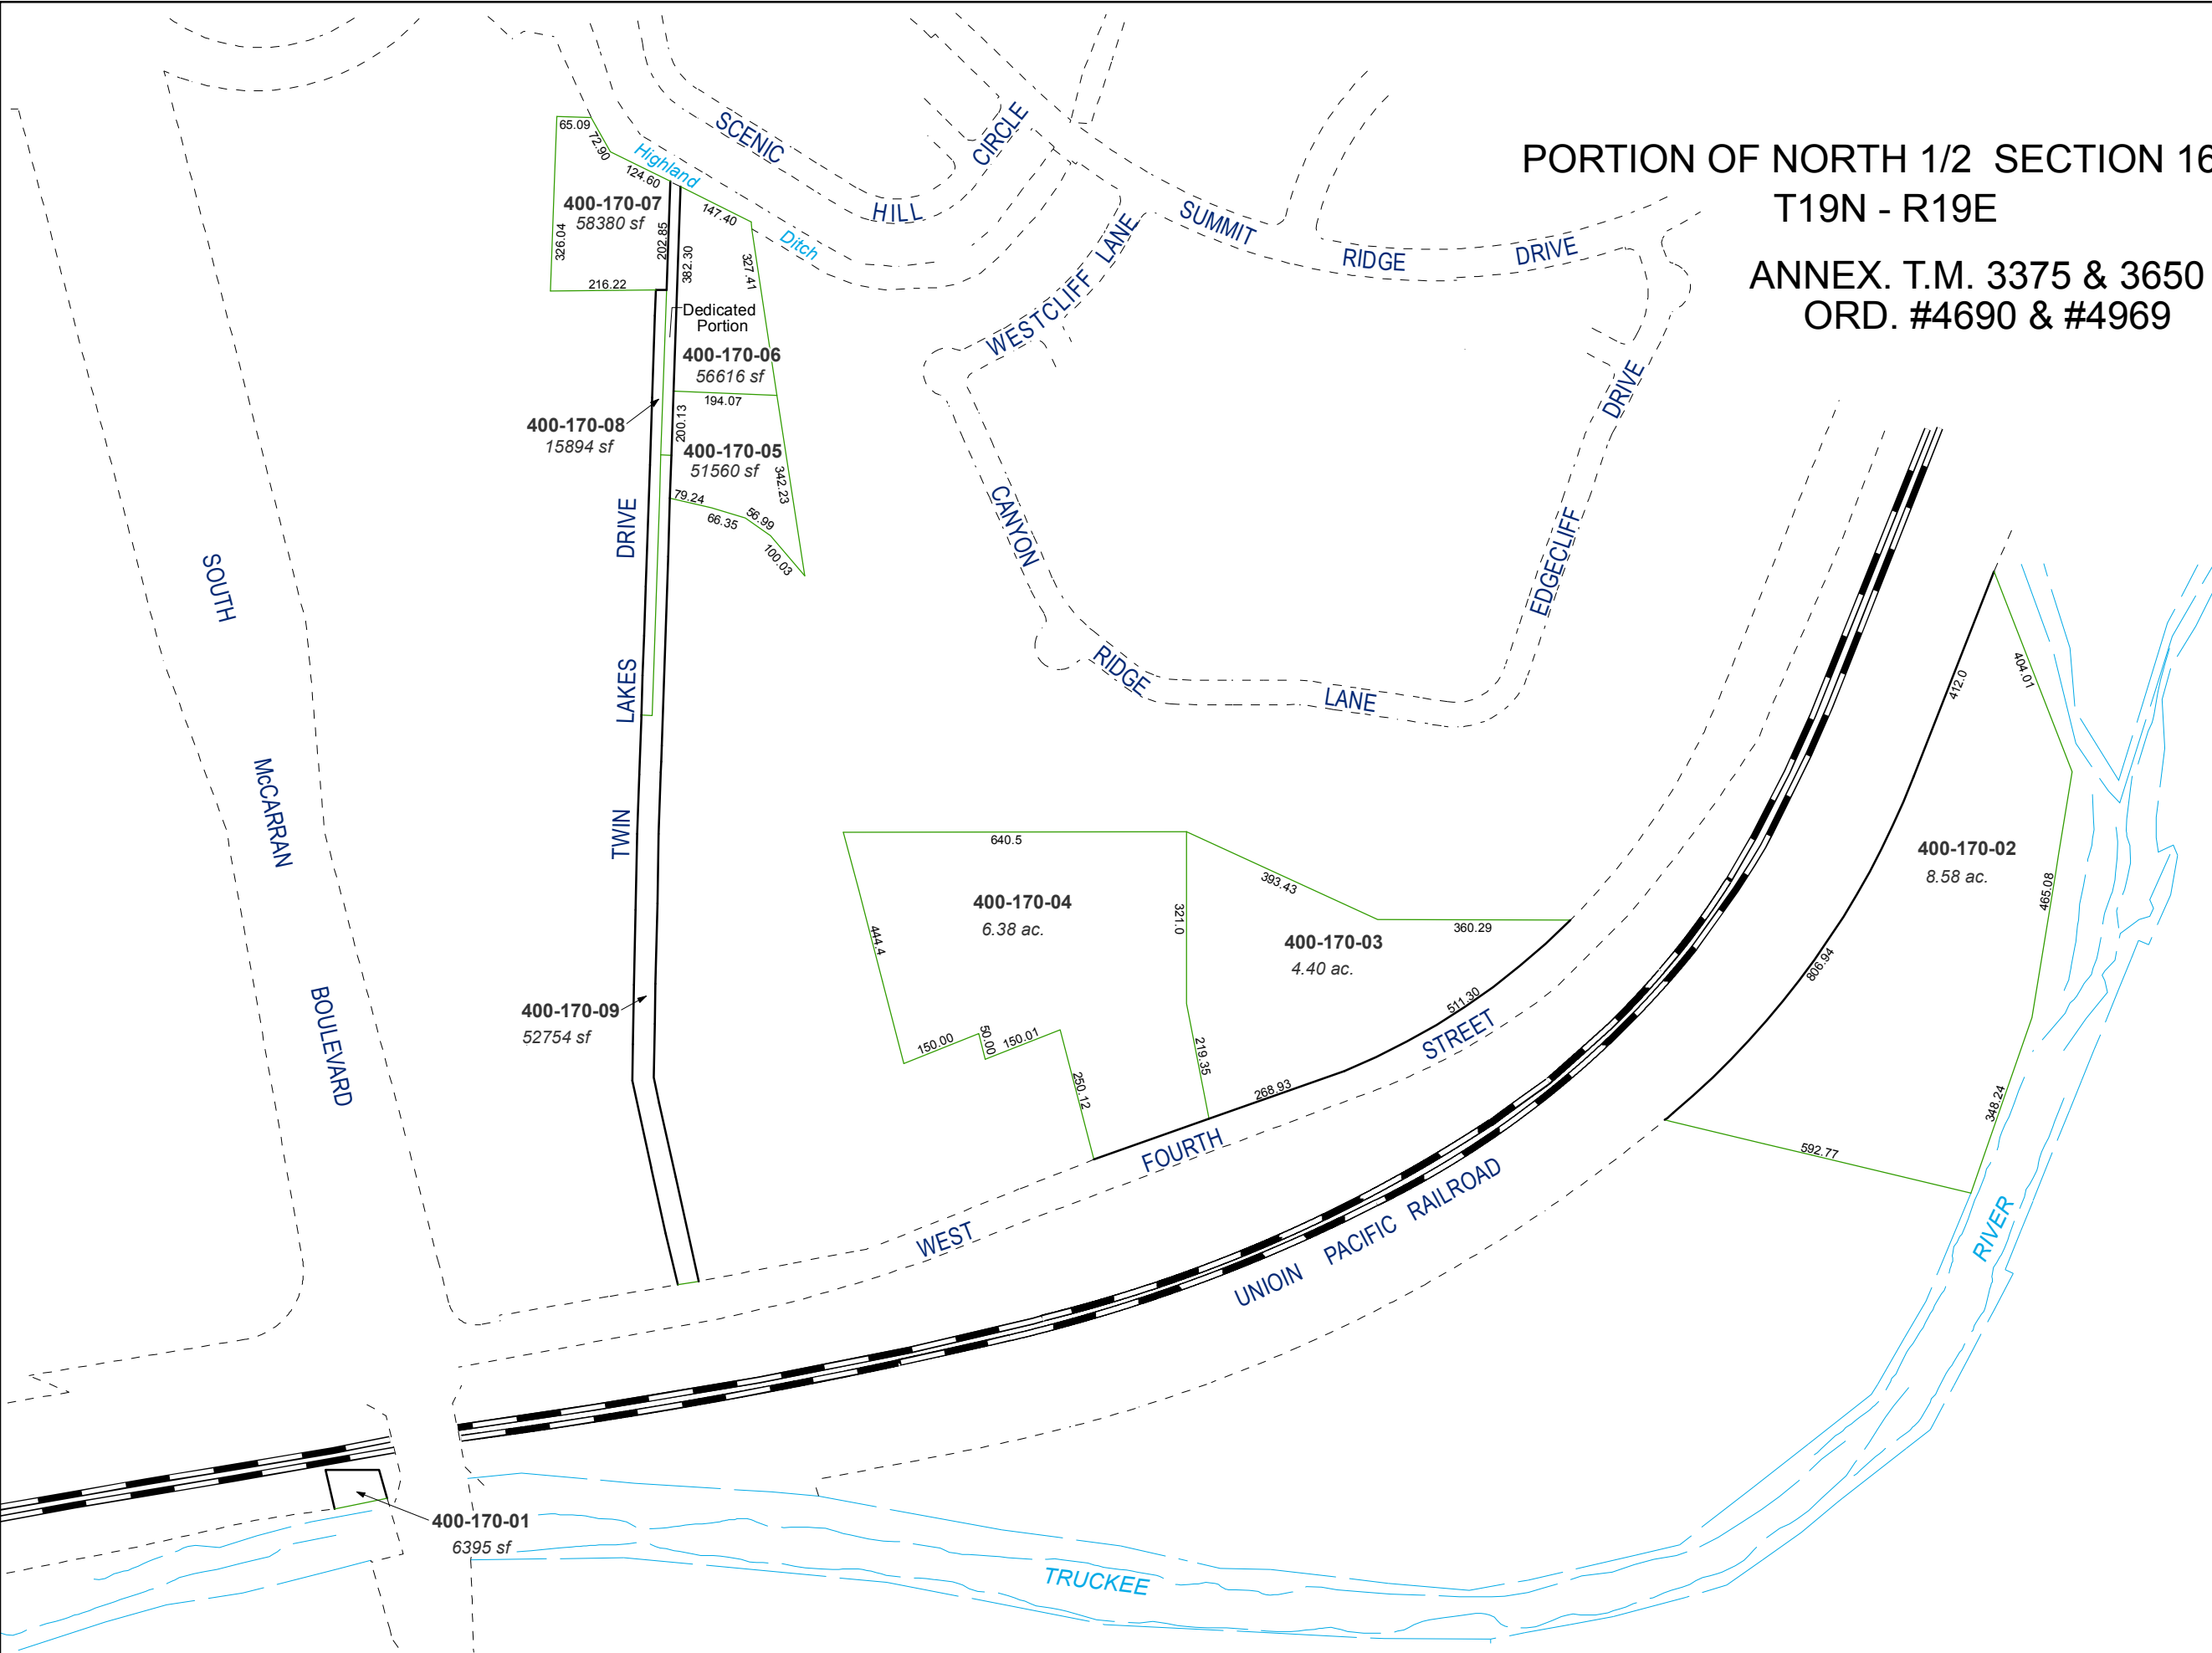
PORTION OF NORTH 1/2 SECTION 16
T19N - R19E

ANNEX. T.M. 3375 & 3650
ORD. #4690 & #4969

SCENIC HILL CIRCLE
SUMMIT RIDGE DRIVE
WESTCLIFF LANE
CANYON RIDGE LANE
EDGECLIFF DRIVE
Highland Ditch

65.09
72.90
124.60
400-170-07
58380 sf
326.04
202.85
216.22
147.40
382.30
327.41
Dedicated Portion
400-170-06
56616 sf
194.07
400-170-08
15894 sf
200.13
400-170-05
51560 sf
342.23
79.24
66.35
56.99
100.03

SOUTH McCARRAN BOULEVARD
TWIN LAKES DRIVE

400-170-09
52754 sf

640.5
400-170-04
6.38 ac.
444.4
321.0
393.43
360.29
400-170-03
4.40 ac.
511.30
150.00
50.00
150.01
250.12
219.35
268.93

WEST FOURTH STREET

412.0
404.01
400-170-02
8.58 ac.
465.08
806.94
348.24
592.77

UNIOIN PACIFIC RAILROAD
RIVER
TRUCKEE

400-170-01
6395 sf